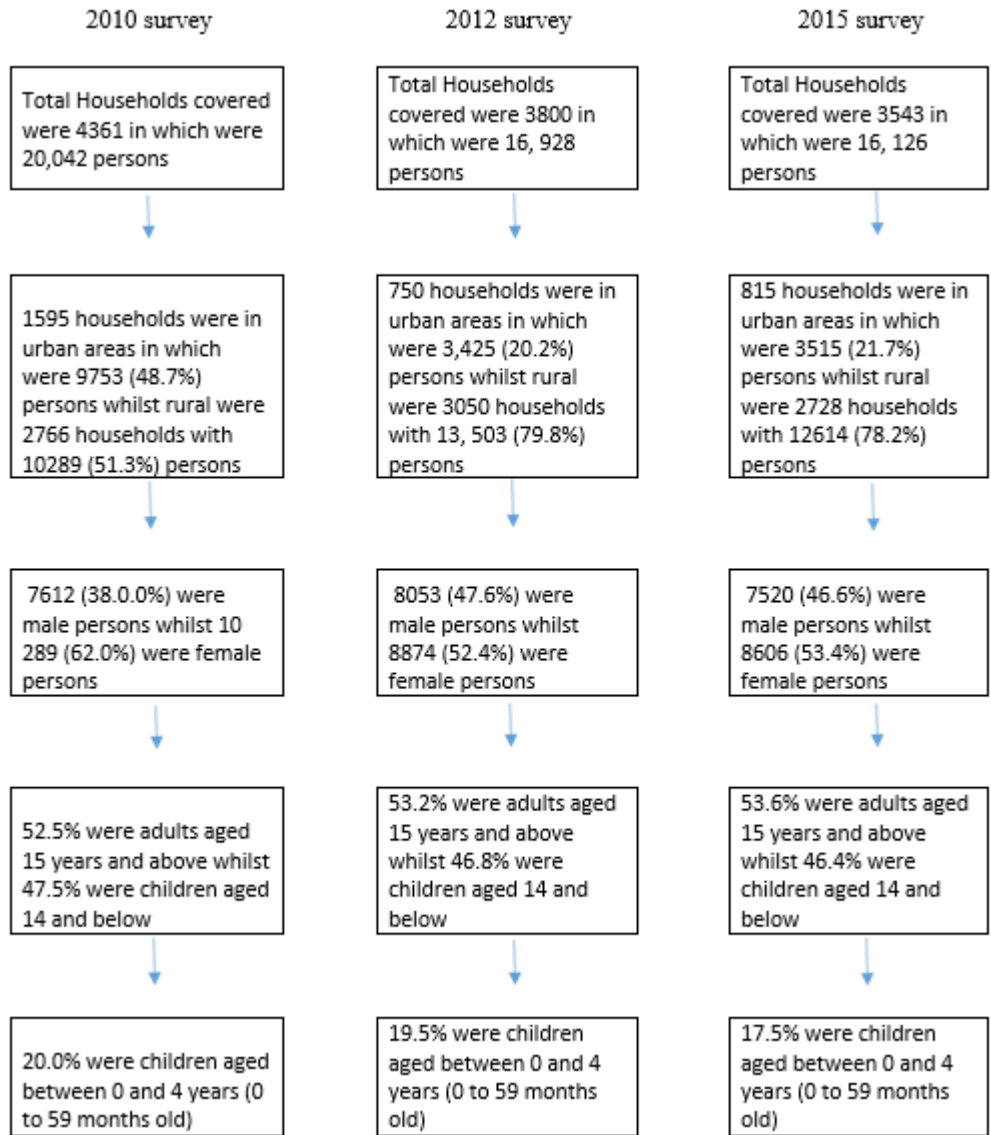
2010 survey

Total Households covered were 4361 in which were 20,042 persons

1595 households were in urban areas in which were 9753 (48.7%) persons whilst rural were 2766 households with 10289 (51.3%) persons

7612 (38.0.0%) were male persons whilst 10 289 (62.0%) were female persons

52.5% were adults aged 15 years and above whilst 47.5% were children aged 14 and below

20.0% were children aged between 0 and 4 years (0 to 59 months old)

2012 survey

Total Households covered were 3800 in which were 16, 928 persons

750 households were in urban areas in which were 3,425 (20.2%) persons whilst rural were 3050 households with 13, 503 (79.8%) persons

8053 (47.6%) were male persons whilst 8874 (52.4%) were female persons

53.2% were adults aged 15 years and above whilst 46.8% were children aged 14 and below

19.5% were children aged between 0 and 4 years (0 to 59 months old)

2015 survey

Total Households covered were 3543 in which were 16, 126 persons

815 households were in urban areas in which were 3515 (21.7%) persons whilst rural were 2728 households with 12614 (78.2%) persons

7520 (46.6%) were male persons whilst 8606 (53.4%) were female persons

53.6% were adults aged 15 years and above whilst 46.4% were children aged 14 and below

17.5% were children aged between 0 and 4 years (0 to 59 months old)